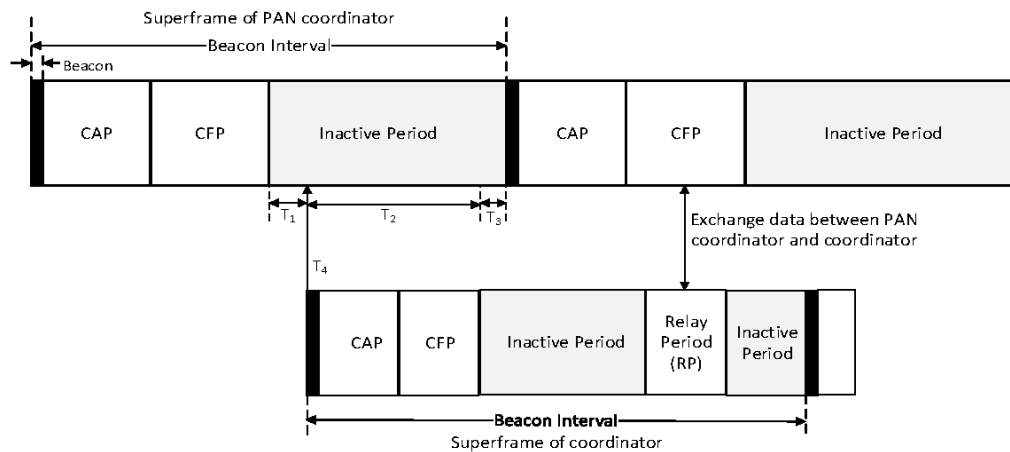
Superframe of PAN coordinator

Beacon Interval

Beacon

CAP

CFP

Inactive Period

CAP

CFP

Inactive Period

$T_1$

$T_2$

$T_3$

Exchange data between PAN coordinator and coordinator

$T_4$

CAP

CFP

Inactive Period

Relay Period (RP)

Inactive Period

Beacon Interval

Superframe of coordinator